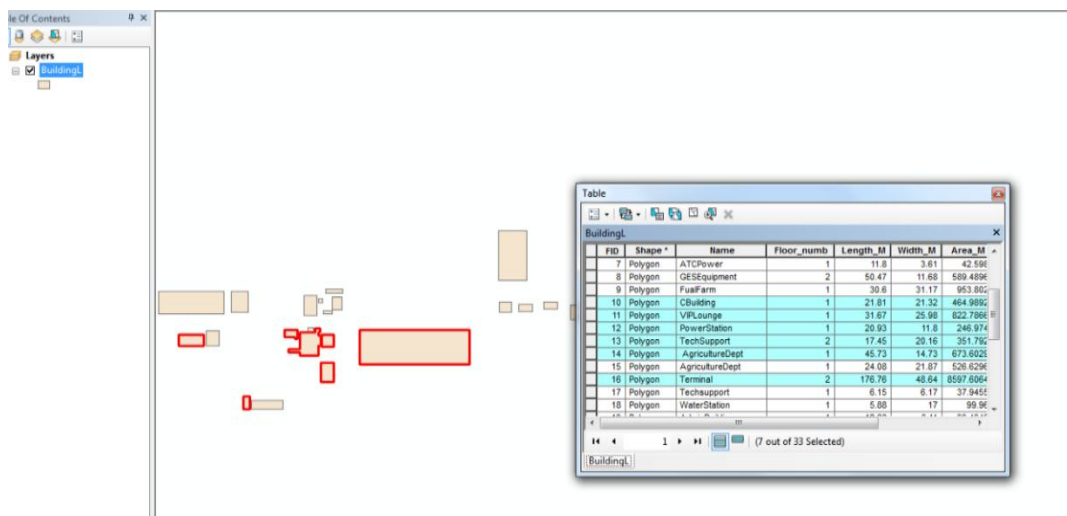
le Of Contents

Layers

BuildingL

Table

BuildingL

| FID | Shape * | Name | Floor_numb | Length_M | Width_M | Area_M |
|---|---|---|---|---|---|---|
| 7 | Polygon | ATCPower | 1 | 11.8 | 3.61 | 42.598 |
| 8 | Polygon | GESEquipment | 2 | 50.47 | 11.68 | 589.4896 |
| 9 | Polygon | FualFarm | 1 | 30.6 | 31.17 | 953.802 |
| 10 | Polygon | CBuilding | 1 | 21.81 | 21.32 | 464.9892 |
| 11 | Polygon | VIPLounge | 1 | 31.67 | 25.98 | 822.7866 |
| 12 | Polygon | PowerStation | 1 | 20.93 | 11.8 | 246.974 |
| 13 | Polygon | TechSupport | 2 | 17.45 | 20.16 | 351.792 |
| 14 | Polygon | AgricultureDept | 1 | 45.73 | 14.73 | 673.6029 |
| 15 | Polygon | AgricultureDept | 1 | 24.08 | 21.87 | 526.6296 |
| 16 | Polygon | Terminal | 2 | 176.76 | 48.64 | 8597.6064 |
| 17 | Polygon | Techsupport | 1 | 6.15 | 6.17 | 37.9455 |
| 18 | Polygon | WaterStation | 1 | 5.88 | 17 | 99.96 |

1

(7 out of 33 Selected)

BuildingL